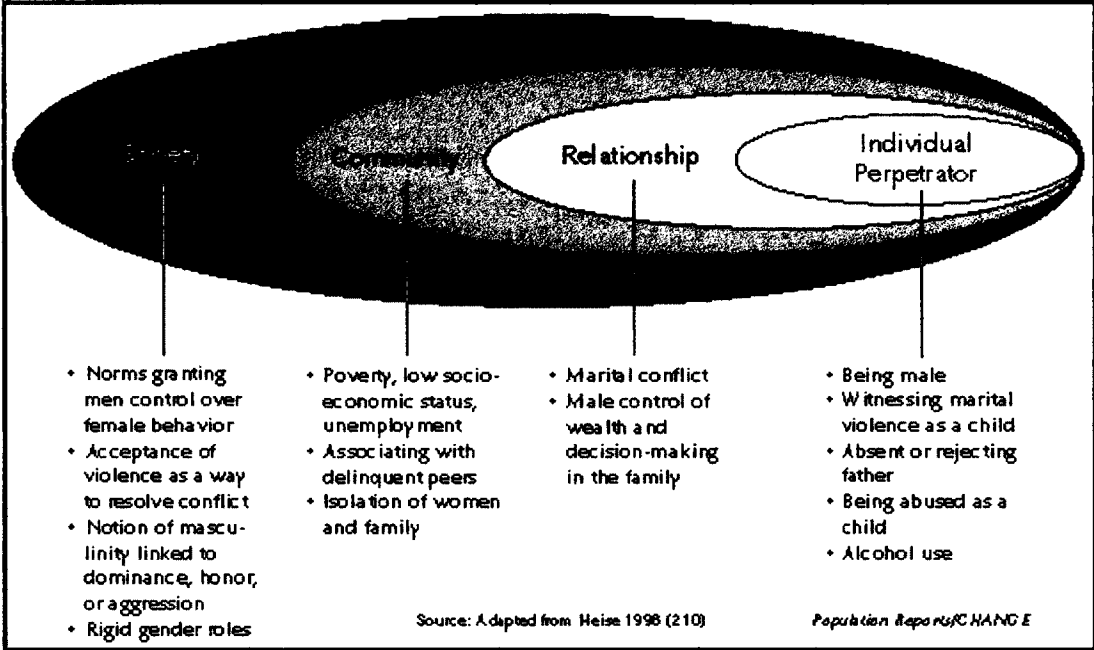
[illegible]

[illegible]

Relationship

Individual Perpetrator

• Norms granting men control over female behavior
• Acceptance of violence as a way to resolve conflict
• Notion of masculinity linked to dominance, honor, or aggression
• Rigid gender roles

• Poverty, low socioeconomic status, unemployment
• Associating with delinquent peers
• Isolation of women and family

• Marital conflict
• Male control of wealth and decision-making in the family

• Being male
• Witnessing marital violence as a child
• Absent or rejecting father
• Being abused as a child
• Alcohol use

Source: Adapted from Heise 1998 (210)

Population Reports/CHANGE